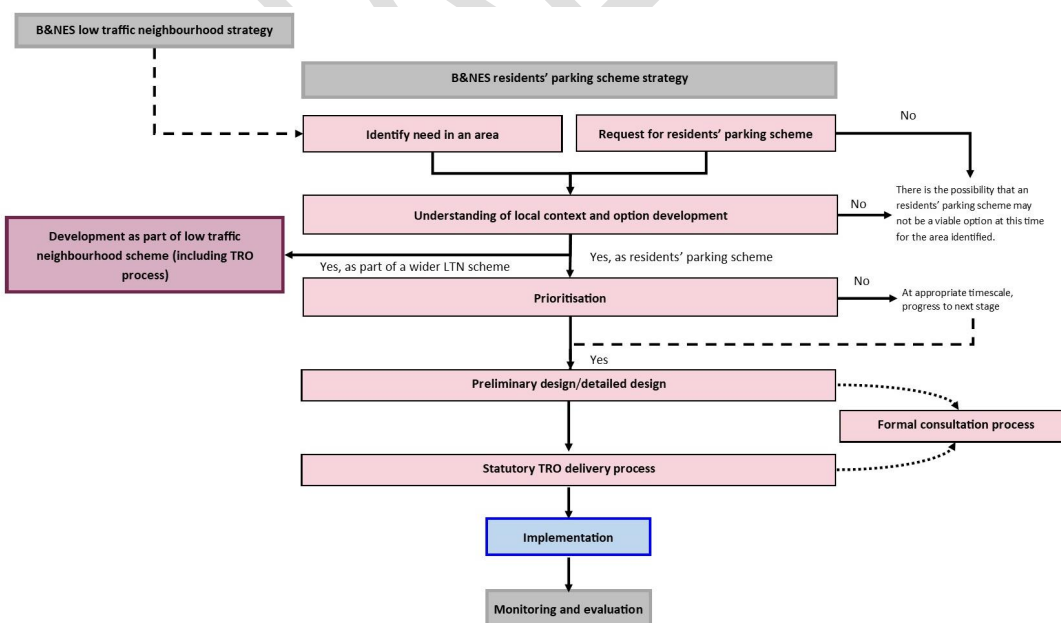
B&NES low traffic neighbourhood strategy

B&NES residents' parking scheme strategy

Identify need in an area

Request for residents' parking scheme

No

There is the possibility that an residents' parking scheme may not be a viable option at this time for the area identified.

Understanding of local context and option development

No

Development as part of low traffic neighbourhood scheme (including TRO process)

Yes, as part of a wider LTN scheme

Yes, as residents' parking scheme

Prioritisation

No

At appropriate timescale, progress to next stage

Yes

Preliminary design/detailed design

Formal consultation process

Statutory TRO delivery process

Implementation

Monitoring and evaluation